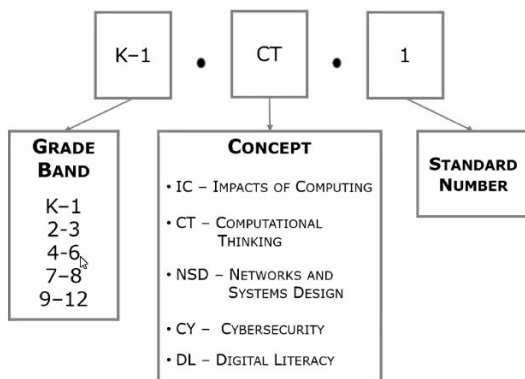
K–1 • CT • 1

GRADE BAND

K–1
2-3
4-6
7-8
9–12

CONCEPT

• IC – IMPACTS OF COMPUTING
• CT – COMPUTATIONAL THINKING
• NSD – NETWORKS AND SYSTEMS DESIGN
• CY – CYBERSECURITY
• DL – DIGITAL LITERACY

STANDARD NUMBER